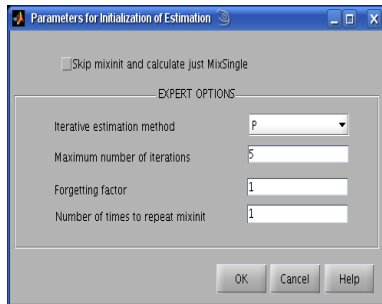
Parameters for Initialization of Estimation

Skip mixinit and calculate just MixSingle

EXPERT OPTIONS

Iterative estimation method
P

Maximum number of iterations
5

Forgetting factor
1

Number of times to repeat mixinit
1

OK
Cancel
Help